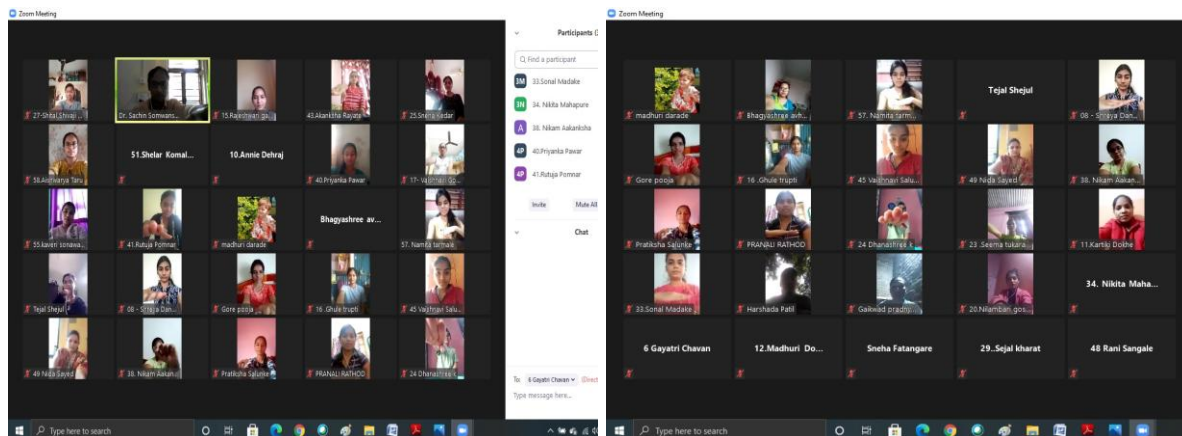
Zoom Meeting

27-Shital Shivaji ...
Dr. Sachin Somwans...
15.Rajeshwari ...
43.Akanksha Rajate
25.Sneha Kedar
58.Aishwarya Taru
51.Shelar Komal...
10.Annie Dehraj
40.Priyanka Pawar
17- Vaishnavi Go...
55.kaveri sonawa...
41.Rutuja Pomnar
madhuri darade
Bhagyashree av...
57. Namita tarmale
Tejal Shejul
08 - Shreya Dan...
Gore pooja
16 .Ghule trupti
45 Vaishnavi Salu...
49 Nida Sayed
36. Nikam Aakan...
Pratiksha Salunke
PRANALI RATHOD
24 Dhanashree...

Participants
Find a participant
33.Sonal Madake
34. Nikita Mahapure
36. Nikam Aakanksha
40.Priyanka Pawar
41.Rutuja Pomnar
Invite
Mute All
Chat
To: 6 Gayatri Chavan
Direct
Type message here...

Type here to search

Zoom Meeting

madhuri darade
Bhagyashree avh...
57. Namita tarm...
Tejal Shejul
08 - Shreya Dan...
Gore pooja
16 .Ghule trupti
45 Vaishnavi Salu...
49 Nida Sayed
36. Nikam Aakan...
Pratiksha Salunke
PRANALI RATHOD
24 Dhanashree k...
23 .Seema tukara...
11.Kartiki Dokhe
33.Sonal Madake
Harshada Patil
Gaikwad pradhn...
20.Nilambari gos...
34. Nikita Maha...
6 Gayatri Chavan
12.Madhuri Do...
Sneha Fatangare
29..Sejal kharat
48 Rani Sangale

Type here to search